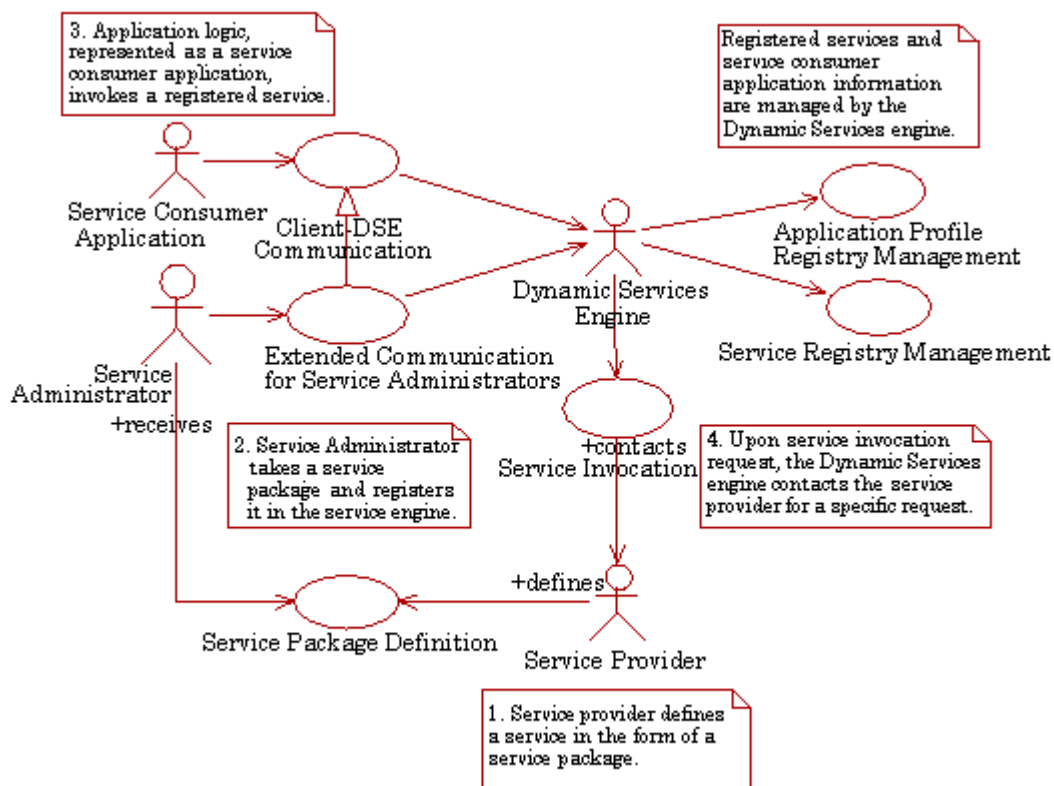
3. Application logic, represented as a service consumer application, invokes a registered service.

Registered services and service consumer application information are managed by the Dynamic Services engine.

Service Consumer Application

Client-DSE Communication

Dynamic Services Engine

Application Profile Registry Management

Service Registry Management

Service Administrator

Extended Communication for Service Administrators

+receives

2. Service Administrator takes a service package and registers it in the service engine.

+contacts

Service Invocation

4. Upon service invocation request, the Dynamic Services engine contacts the service provider for a specific request.

+defines

Service Package Definition

Service Provider

1. Service provider defines a service in the form of a service package.